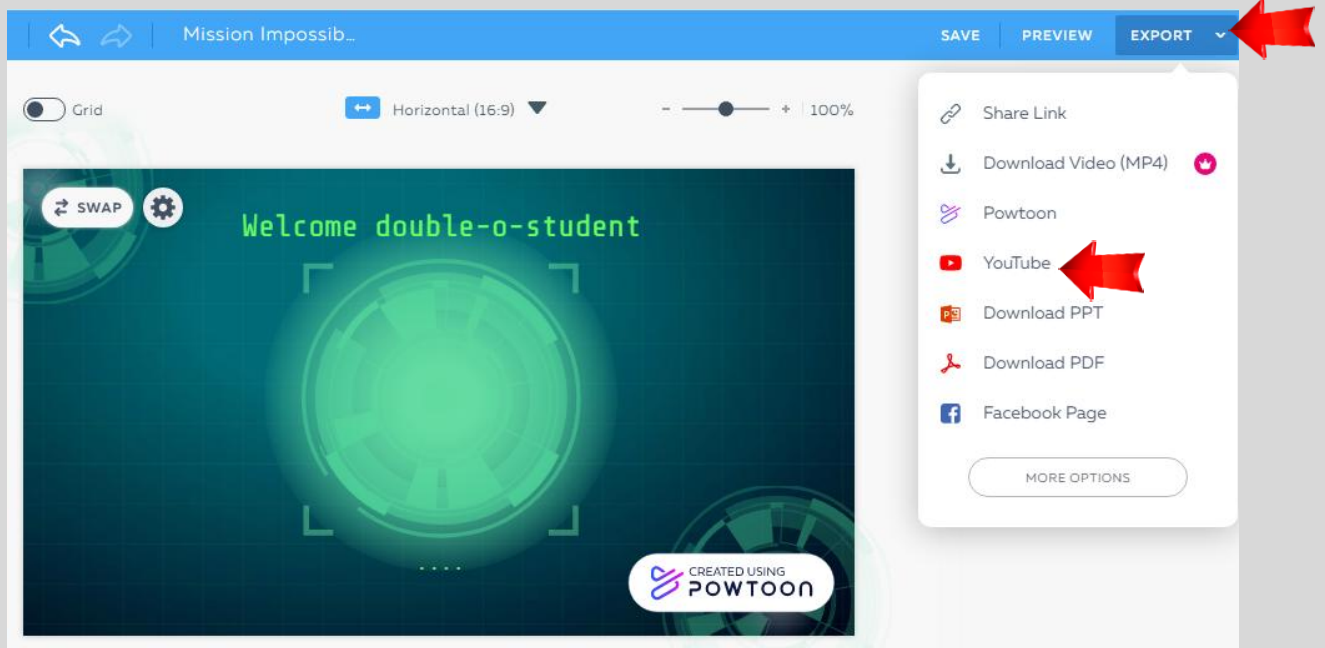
Mission Impossib...

SAVE PREVIEW EXPORT

Grid

Horizontal (16:9)

- + 100%

SWAP

Welcome double-o-student

....

CREATED USING POWTOON

Share Link

Download Video (MP4)

Powtoon

YouTube

Download PPT

Download PDF

Facebook Page

MORE OPTIONS